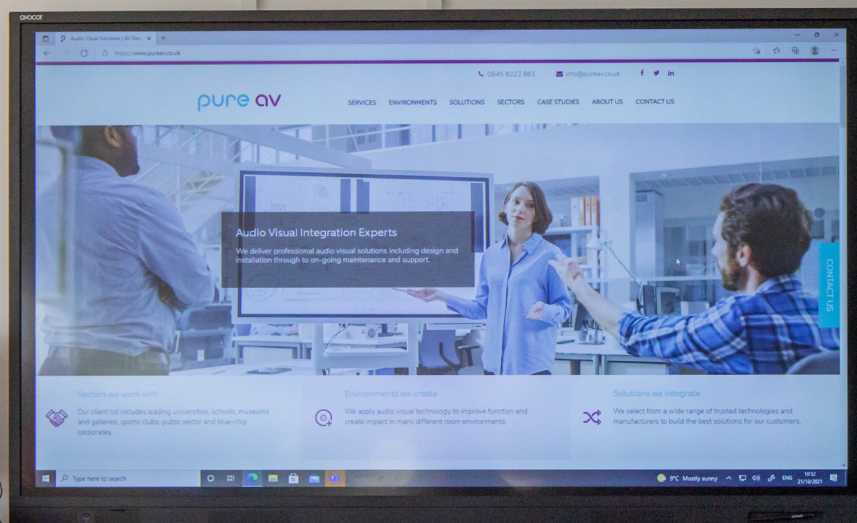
avocor

Audio Visual Solutions | AV Desi ×

https://www.pureav.co.uk

0845 6022 861 info@pureav.co.uk

pure av

SERVICES ENVIRONMENTS SOLUTIONS SECTORS CASE STUDIES ABOUT US CONTACT US

Audio Visual Integration Experts

We deliver professional audio visual solutions including design and installation through to on-going maintenance and support.

CONTACT US

Sectors we work with

Our client list includes leading universities, schools, museums and galleries, sports clubs, public sector and blue-chip corporates.

Environments we create

We apply audio visual technology to improve function and create impact in many different room environments.

Solutions we integrate

We select from a wide range of trusted technologies and manufacturers to build the best solutions for our customers.

Type here to search

9°C Mostly sunny ENG 10:52 21/10/2021